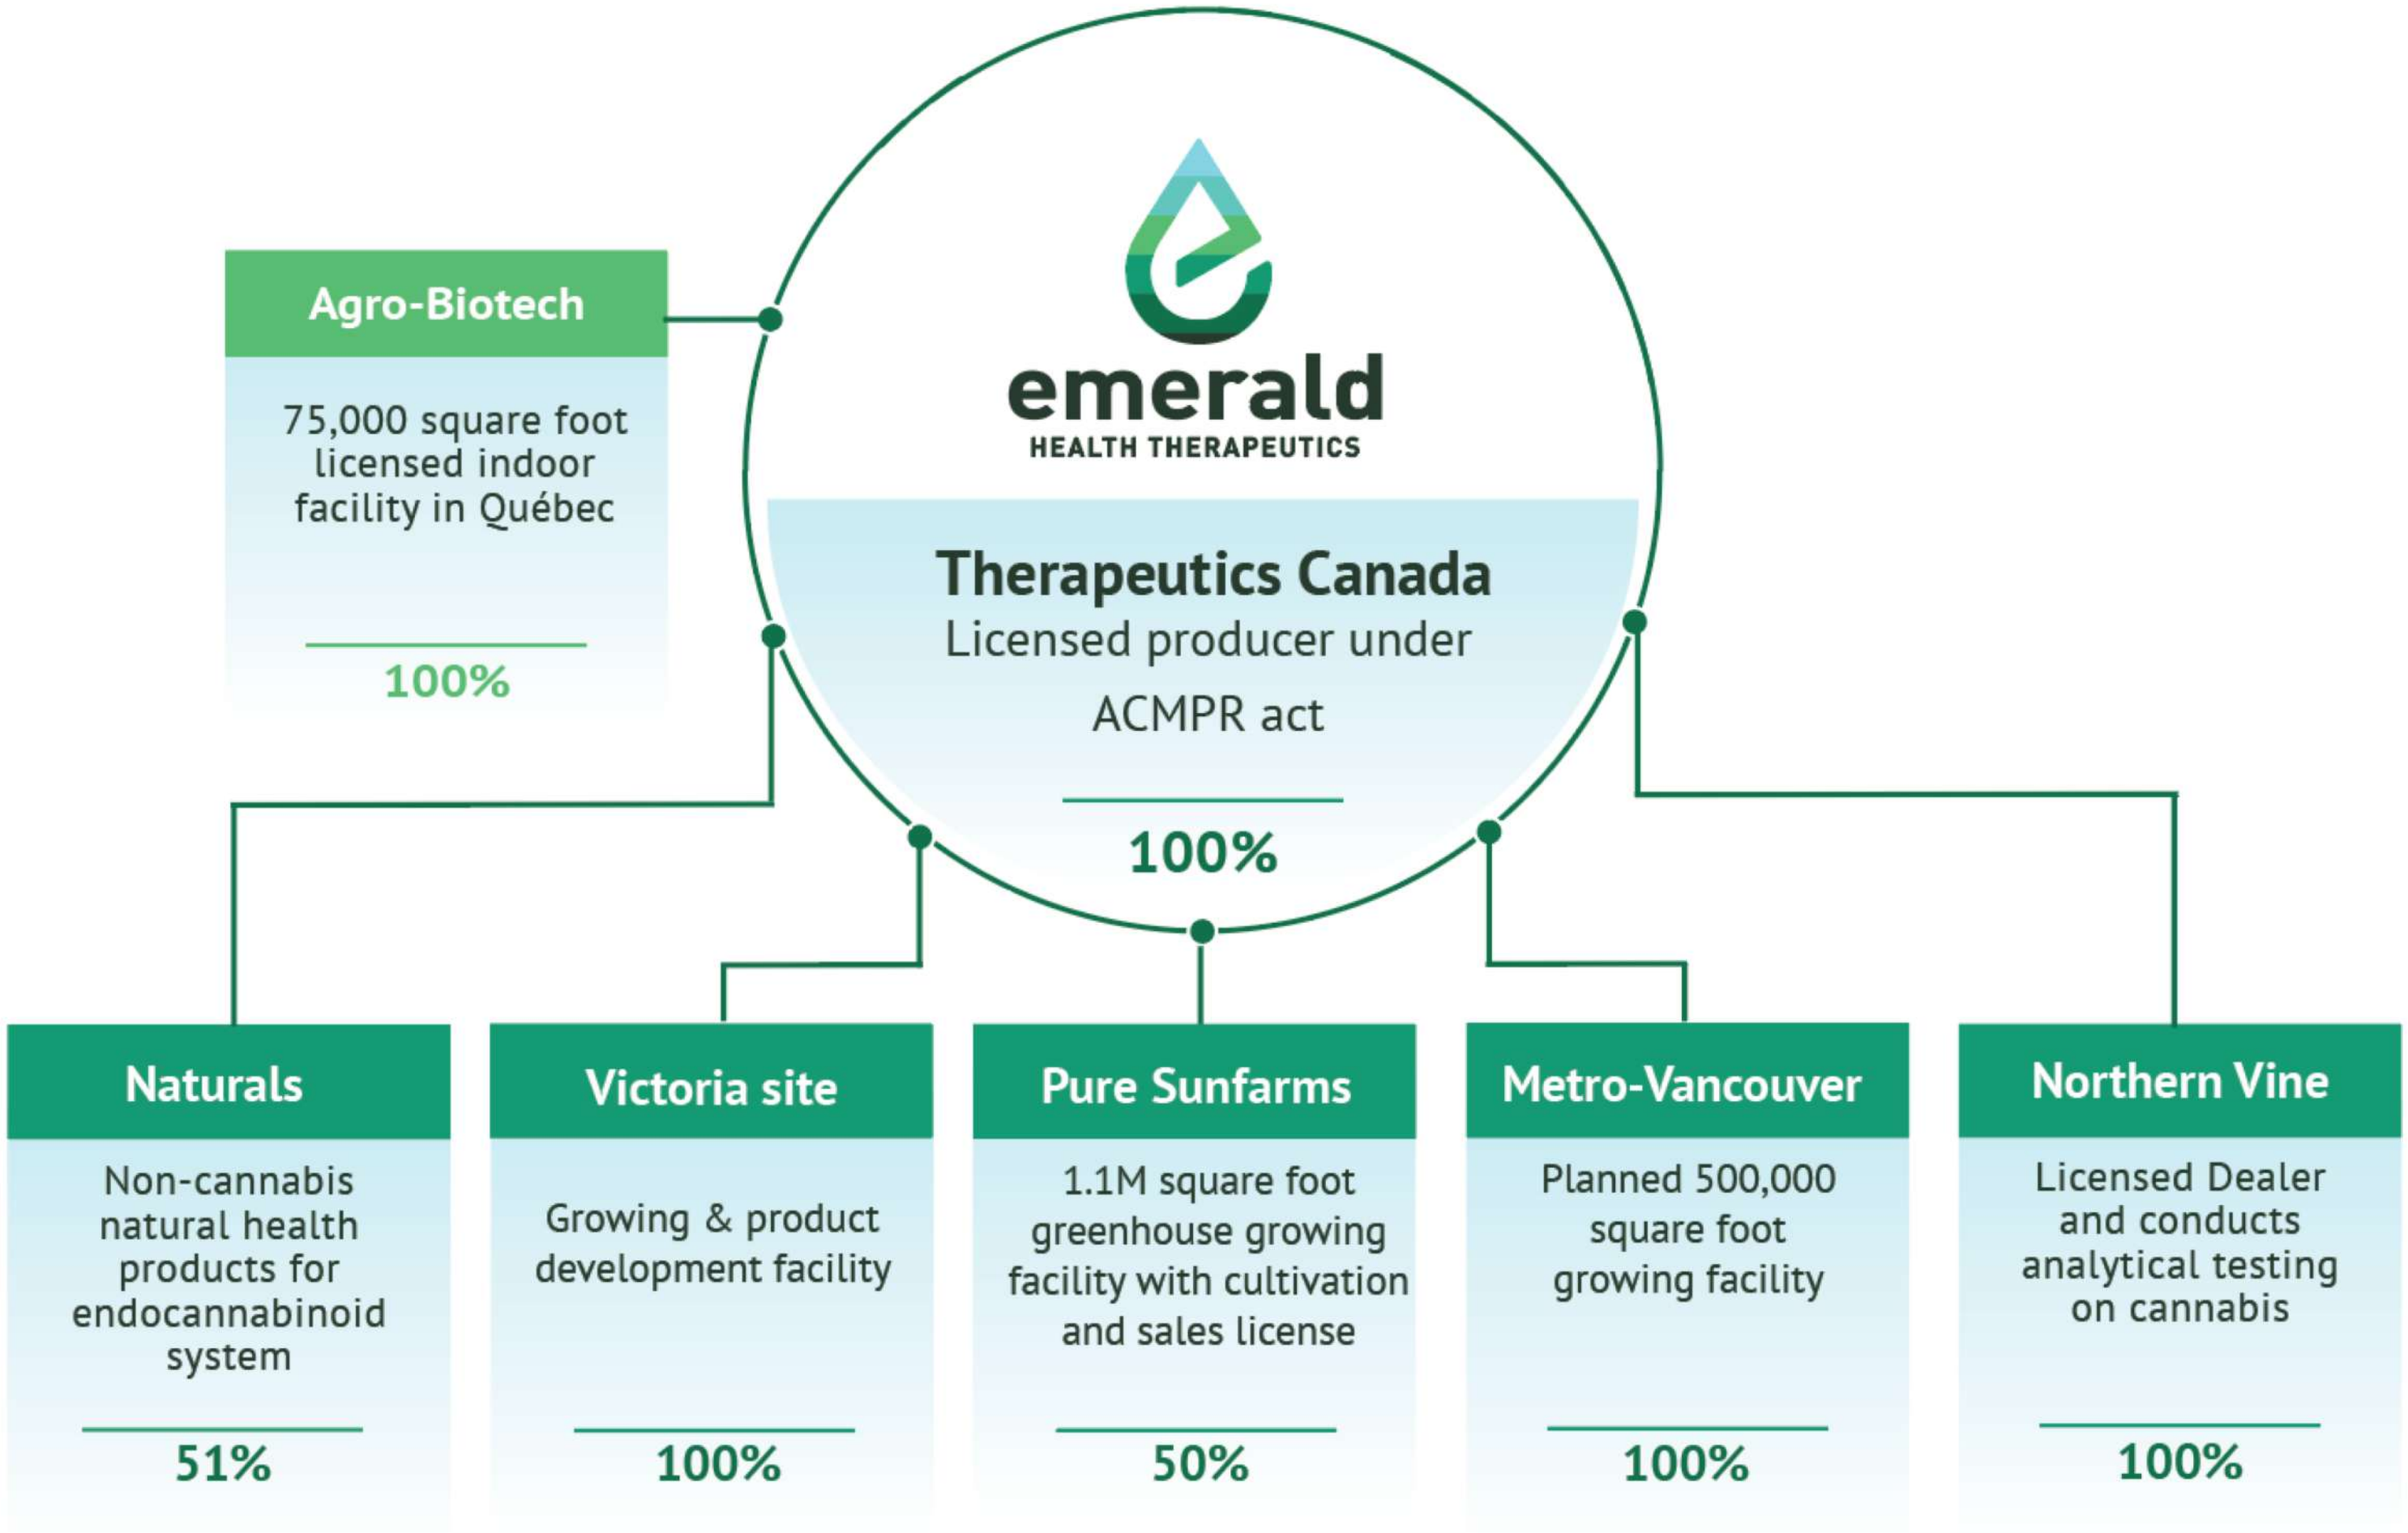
emerald
HEALTH THERAPEUTICS

Therapeutics Canada
Licensed producer under ACMPR act

100%

Agro-Biotech

75,000 square foot licensed indoor facility in Québec

100%

Naturals

Non-cannabis natural health products for endocannabinoid system

51%

Victoria site

Growing & product development facility

100%

Pure Sunfarms

1.1M square foot greenhouse growing facility with cultivation and sales license

50%

Metro-Vancouver

Planned 500,000 square foot growing facility

100%

Northern Vine

Licensed Dealer and conducts analytical testing on cannabis

100%